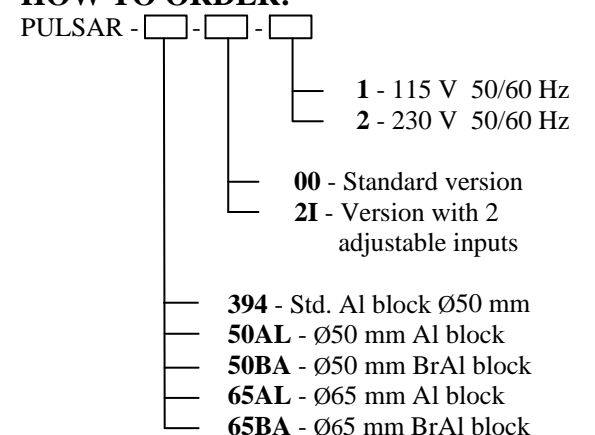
HOW TO ORDER:

PULSAR - [ ] - [ ] - [ ]

**1** - 115 V 50/60 Hz
**2** - 230 V 50/60 Hz

**00** - Standard version
**2I** - Version with 2 adjustable inputs

**394** - Std. Al block Ø50 mm
**50AL** - Ø50 mm Al block
**50BA** - Ø50 mm BrAl block
**65AL** - Ø65 mm Al block
**65BA** - Ø65 mm BrAl block